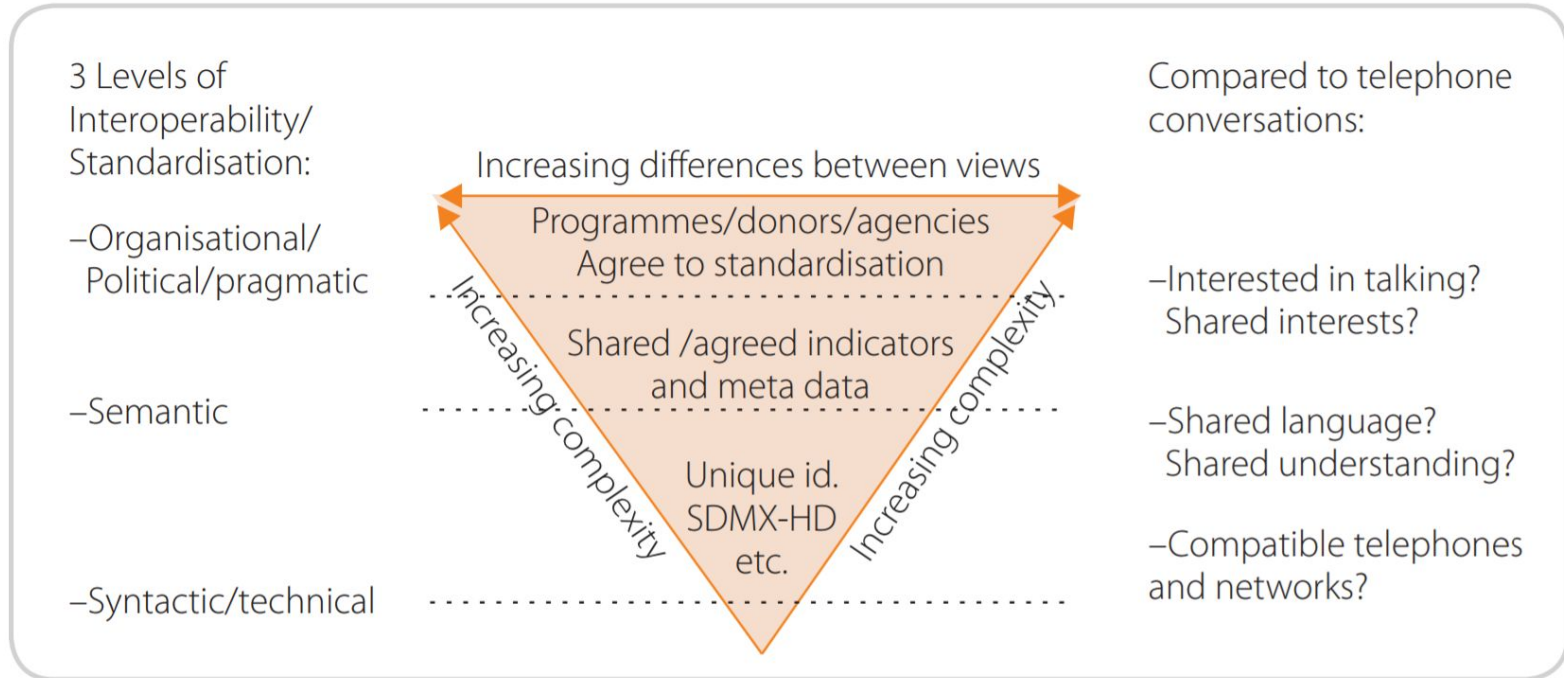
3 Levels of Interoperability/ Standardisation:

–Organisational/ Political/pragmatic

–Semantic

–Syntactic/technical

Increasing differences between views

Programmes/donors/agencies Agree to standardisation

Shared /agreed indicators and meta data

Unique id. SDMX-HD etc.

Increasing complexity

Increasing complexity

Compared to telephone conversations:

–Interested in talking? Shared interests?

–Shared language? Shared understanding?

–Compatible telephones and networks?